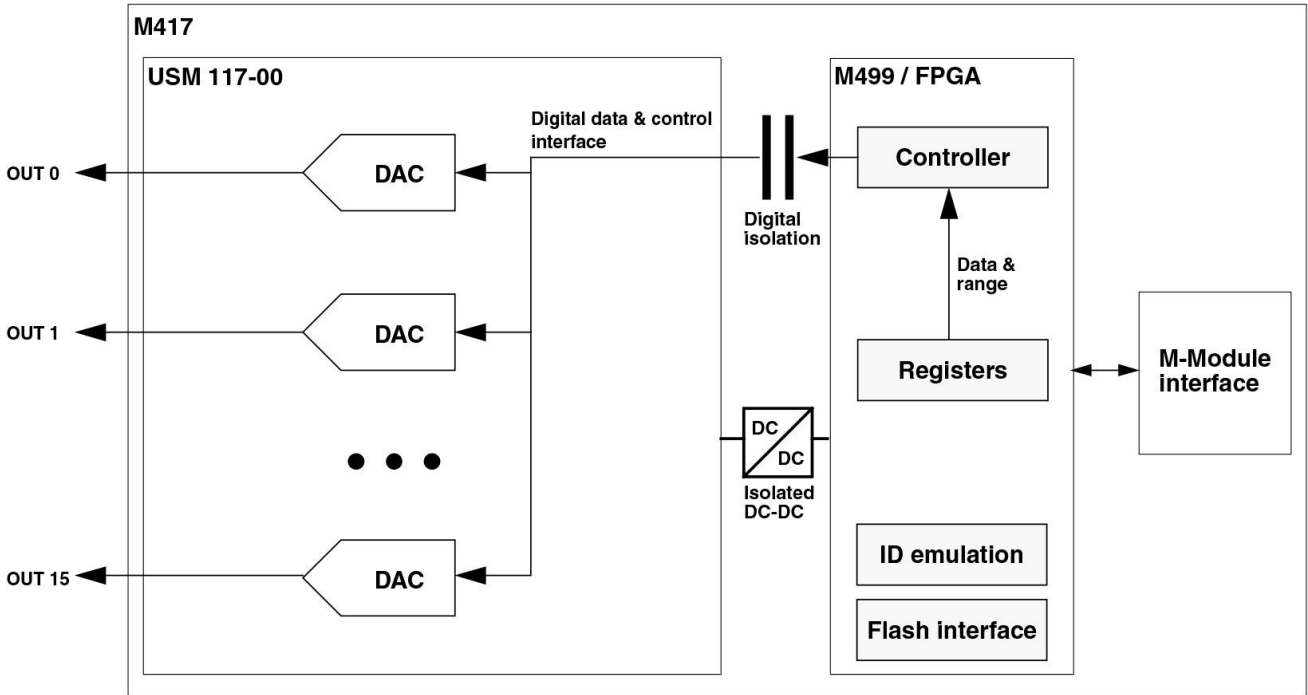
M417

USM 117-00

Digital data & control interface

OUT 0

DAC

OUT 1

DAC

OUT 15

DAC

Digital isolation

DC

DC

Isolated DC-DC

M499 / FPGA

Controller

Data & range

Registers

ID emulation

Flash interface

M-Module interface